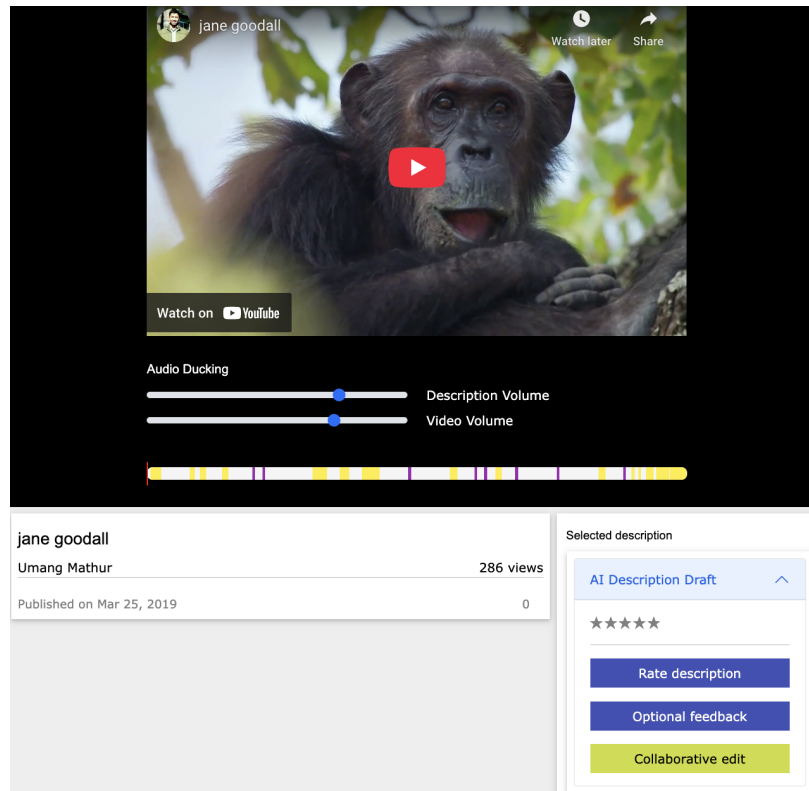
jane goodall

Watch later

Share

Watch on YouTube

Audio Ducking

Description Volume

Video Volume

jane goodall

Umang Mathur

286 views

Published on Mar 25, 2019

0

Selected description

AI Description Draft

★★★★★

Rate description

Optional feedback

Collaborative edit